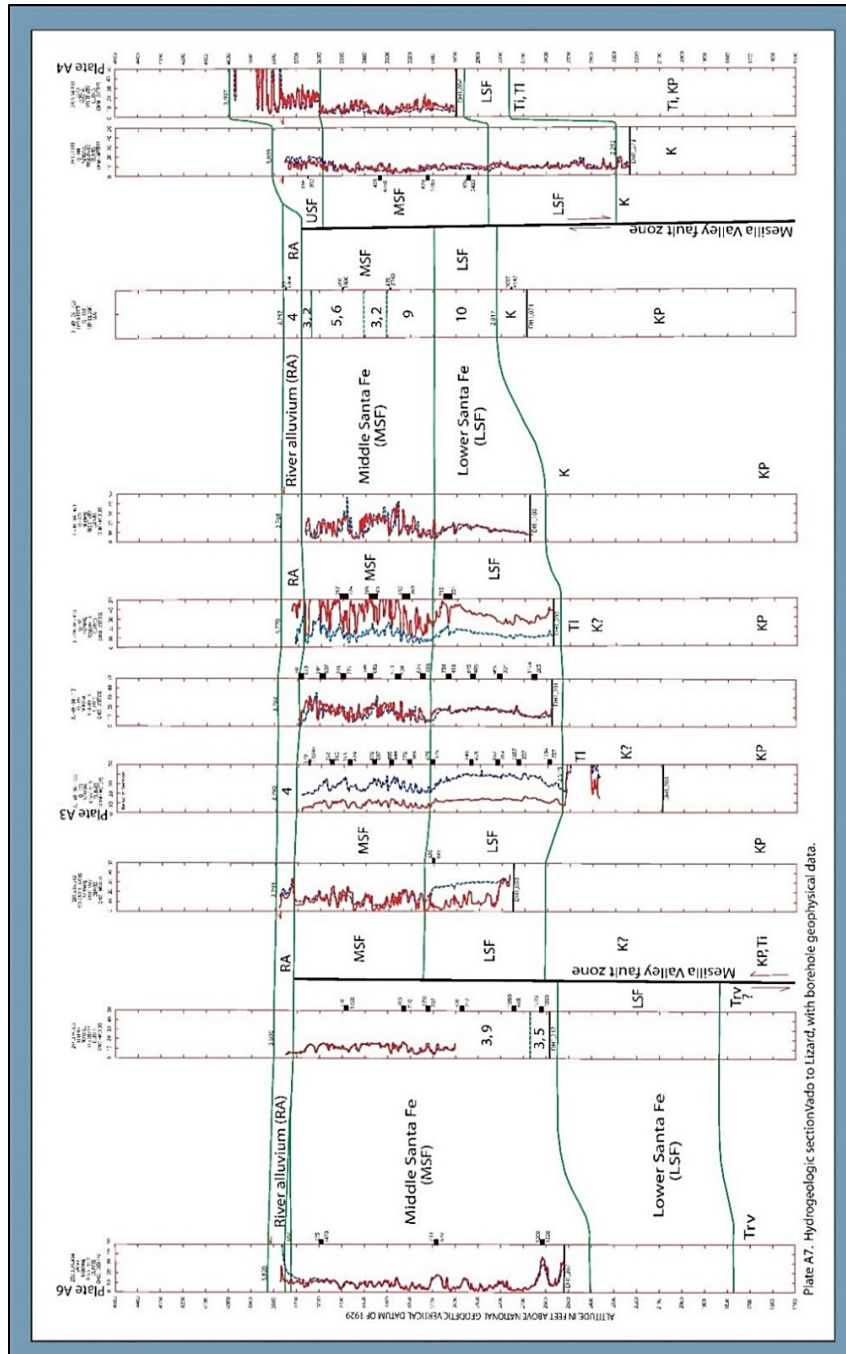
Plate A6

River alluvium (RA)

Middle Santa Fe (MSF)

Lower Santa Fe (LSF)

Trv

3,9

3,5

LSF

Trv ?

Mesilla Valley fault zone

RA

MSF

LSF

K?

KP,Ti

MSF

LSF

KP

Plate A3

4

TI

K?

KP

RA

MSF

LSF

TI

K?

KP

River alluvium (RA)

Middle Santa Fe (MSF)

Lower Santa Fe (LSF)

K

KP

4

3,2

5,6

3,2

9

10

K

KP

RA

MSF

LSF

Mesilla Valley fault zone

USF

MSF

LSF

K

K

LSF

Ti, TI

Ti, KP

Plate A4

ALTITUDE IN FEET ABOVE NATIONAL GEODETIC VERTICAL DATUM OF 1929

Plate A7. Hydrogeologic sectionVado to Lizard, with borehole geophysical data.